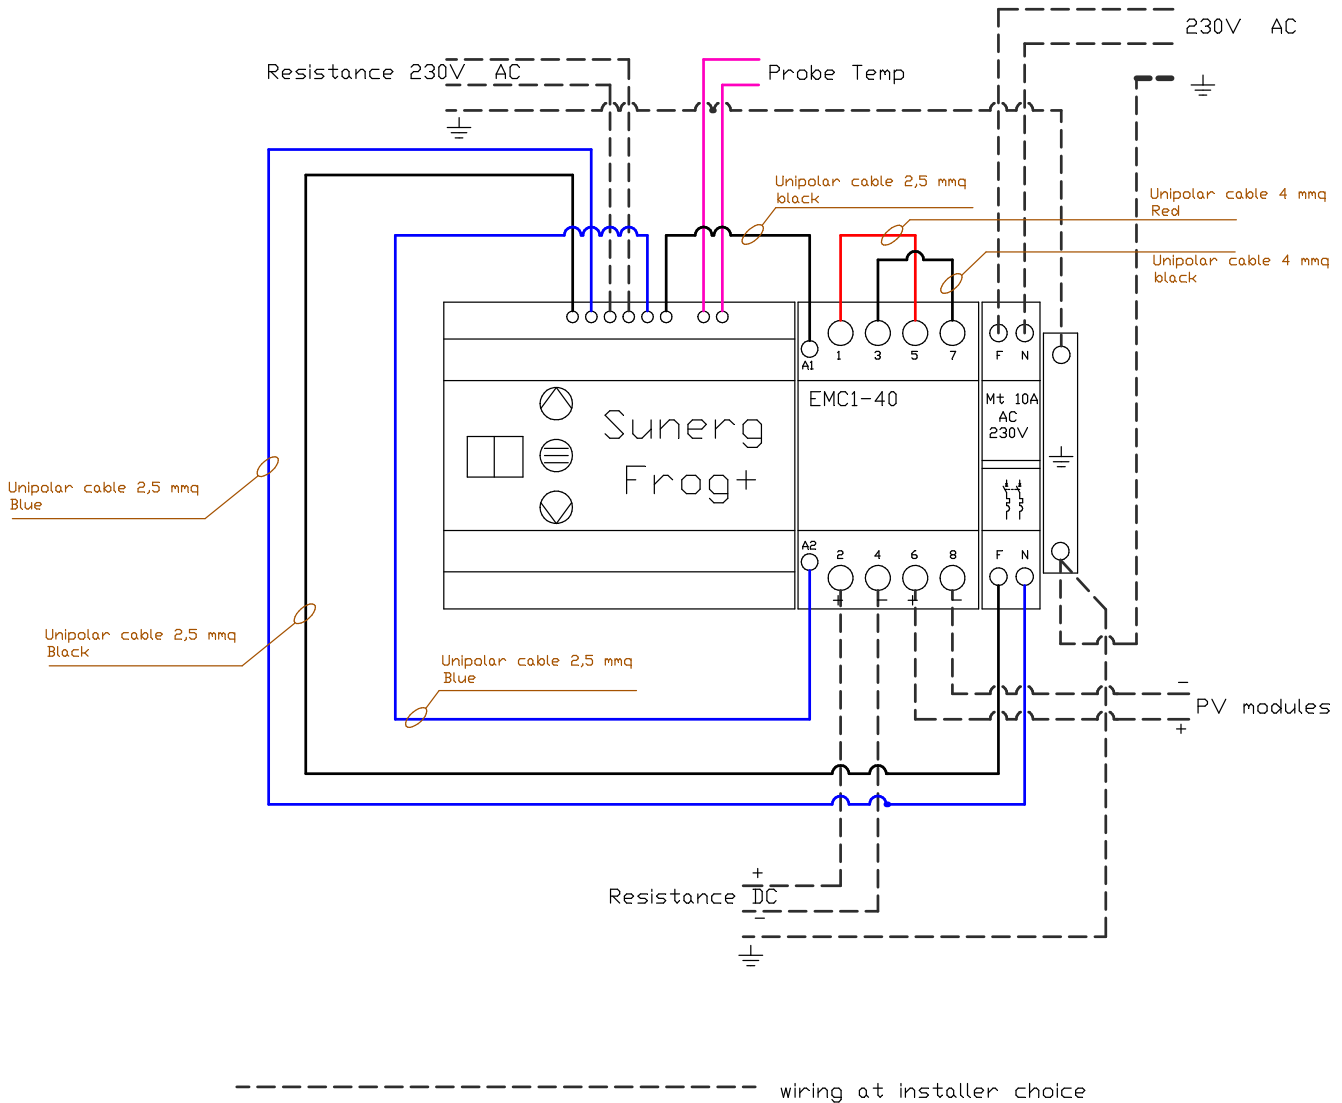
230V AC

Resistance 230V AC

Probe Temp

Unipolar cable 2,5 mmq black

Unipolar cable 4 mmq Red

Unipolar cable 4 mmq black

A1

1 3 5 7

F N

EMC1-40

Mt 10A AC 230V

Sunerg Frog+

Unipolar cable 2,5 mmq Blue

Unipolar cable 2,5 mmq Black

Unipolar cable 2,5 mmq Blue

A2

2 4 6 8

+ − + −

F N

−
PV modules
+

+
Resistance DC
−

wiring at installer choice